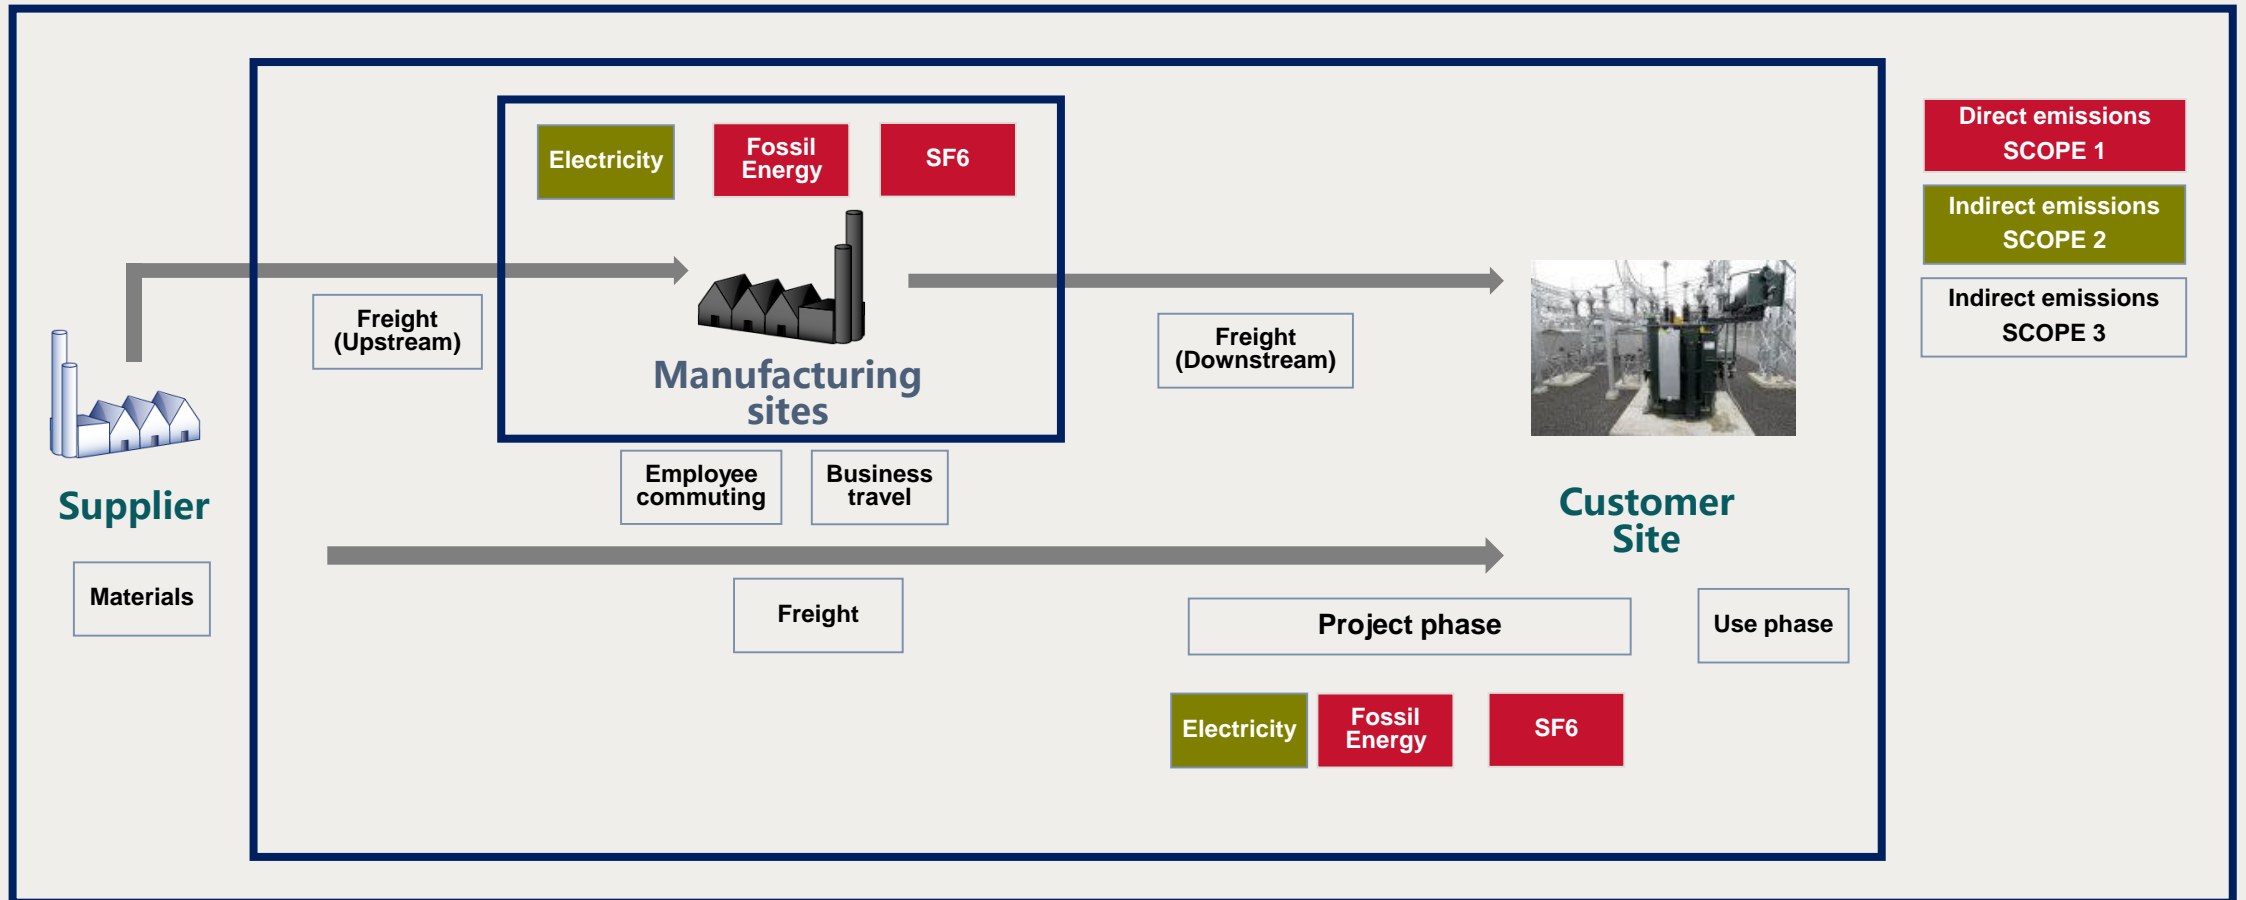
Electricity

Fossil Energy

SF6

Direct emissions
SCOPE 1

Indirect emissions
SCOPE 2

Indirect emissions
SCOPE 3

Freight (Upstream)

Manufacturing sites

Freight (Downstream)

Supplier

Employee commuting

Business travel

Customer Site

Materials

Freight

Project phase

Use phase

Electricity

Fossil Energy

SF6